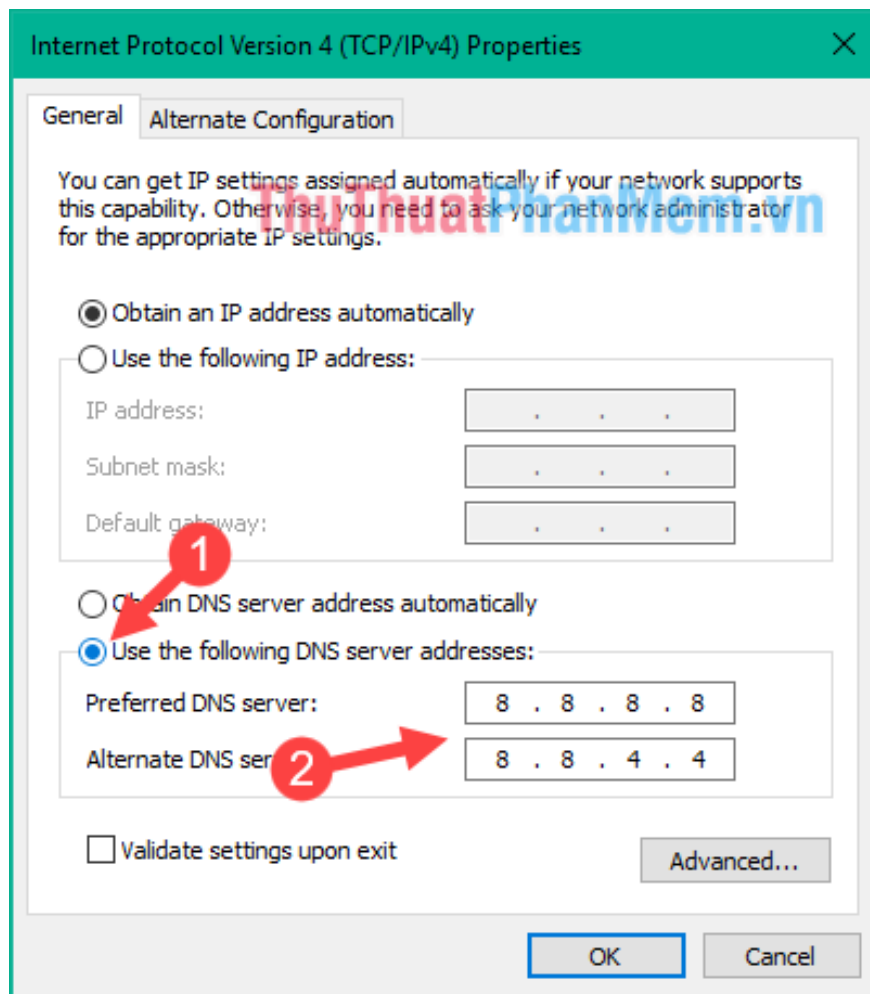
Internet Protocol Version 4 (TCP/IPv4) Properties

General | Alternate Configuration

You can get IP settings assigned automatically if your network supports this capability. Otherwise, you need to ask your network administrator for the appropriate IP settings.

ThuThuatPhanMem.vn

Obtain an IP address automatically

Use the following IP address:

IP address: . . .

Subnet mask: . . .

Default gateway: . . .

1

Obtain DNS server address automatically

Use the following DNS server addresses:

Preferred DNS server: 8 . 8 . 8 . 8

Alternate DNS server: 8 . 8 . 4 . 4

2

Validate settings upon exit

Advanced...

OK

Cancel